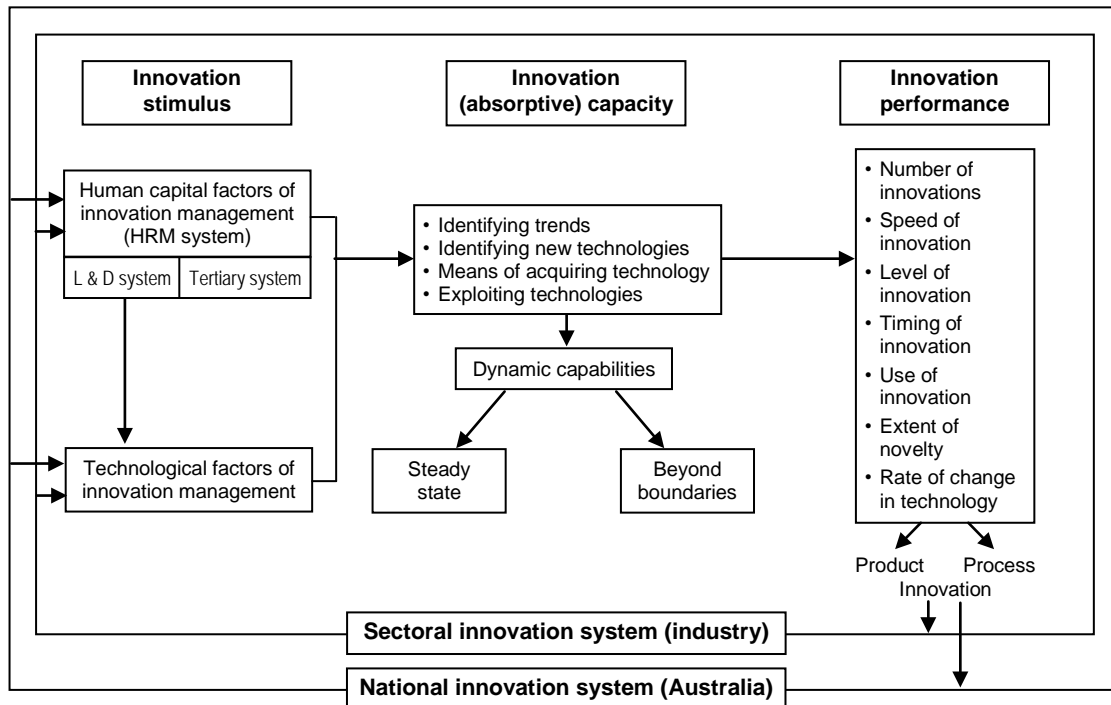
Innovation stimulus

Innovation (absorptive) capacity

Innovation performance

Human capital factors of innovation management (HRM system)

L & D system

Tertiary system

Technological factors of innovation management

• Identifying trends
• Identifying new technologies
• Means of acquiring technology
• Exploiting technologies

Dynamic capabilities

Steady state

Beyond boundaries

• Number of innovations
• Speed of innovation
• Level of innovation
• Timing of innovation
• Use of innovation
• Extent of novelty
• Rate of change in technology

Product

Process

Innovation

Sectoral innovation system (industry)

National innovation system (Australia)